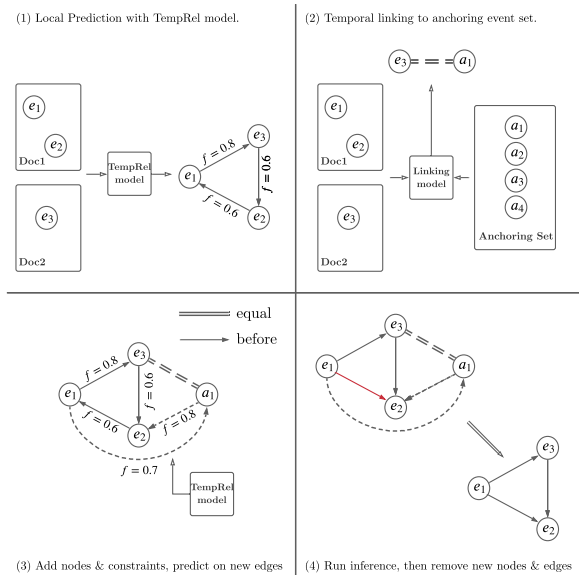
(1) Local Prediction with TempRel model.

$e_1$
$e_2$
Doc1
$e_3$
Doc2
TempRel model
$f = 0.8$
$f = 0.6$
$f = 0.6$
$e_1$
$e_3$
$e_2$

(2) Temporal linking to anchoring event set.

$e_3$ $a_1$
$e_1$
$e_2$
Doc1
$e_3$
Doc2
Linking model
$a_1$
$a_2$
$a_3$
$a_4$
Anchoring Set

equal
before

$f = 0.8$
$f = 0.6$
$f = 0.6$
$f = 0.8$
$f = 0.7$
$e_1$
$e_3$
$e_2$
$a_1$
TempRel model

(3) Add nodes & constraints, predict on new edges

$e_1$
$e_3$
$e_2$
$a_1$
$e_3$
$e_1$
$e_2$

(4) Run inference, then remove new nodes & edges